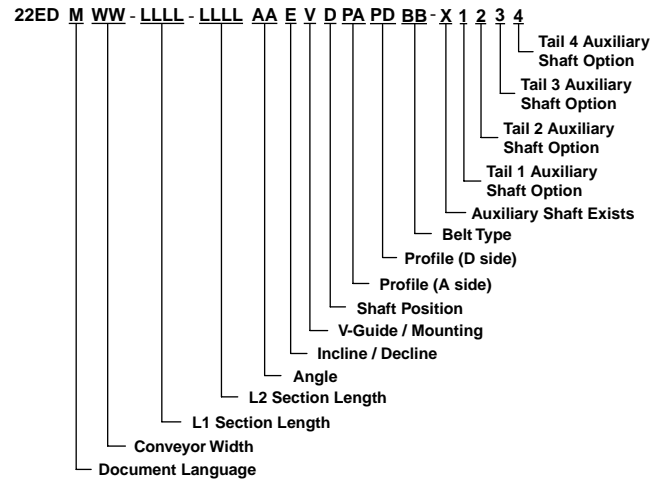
22ED M WW - LLLL - LLLL AA E V D PA PD BB - X 1 2 3 4

Tail 4 Auxiliary Shaft Option

Tail 3 Auxiliary Shaft Option

Tail 2 Auxiliary Shaft Option

Tail 1 Auxiliary Shaft Option

Auxiliary Shaft Exists

Belt Type

Profile (D side)

Profile (A side)

Shaft Position

V-Guide / Mounting

Incline / Decline

Angle

L2 Section Length

L1 Section Length

Conveyor Width

Document Language